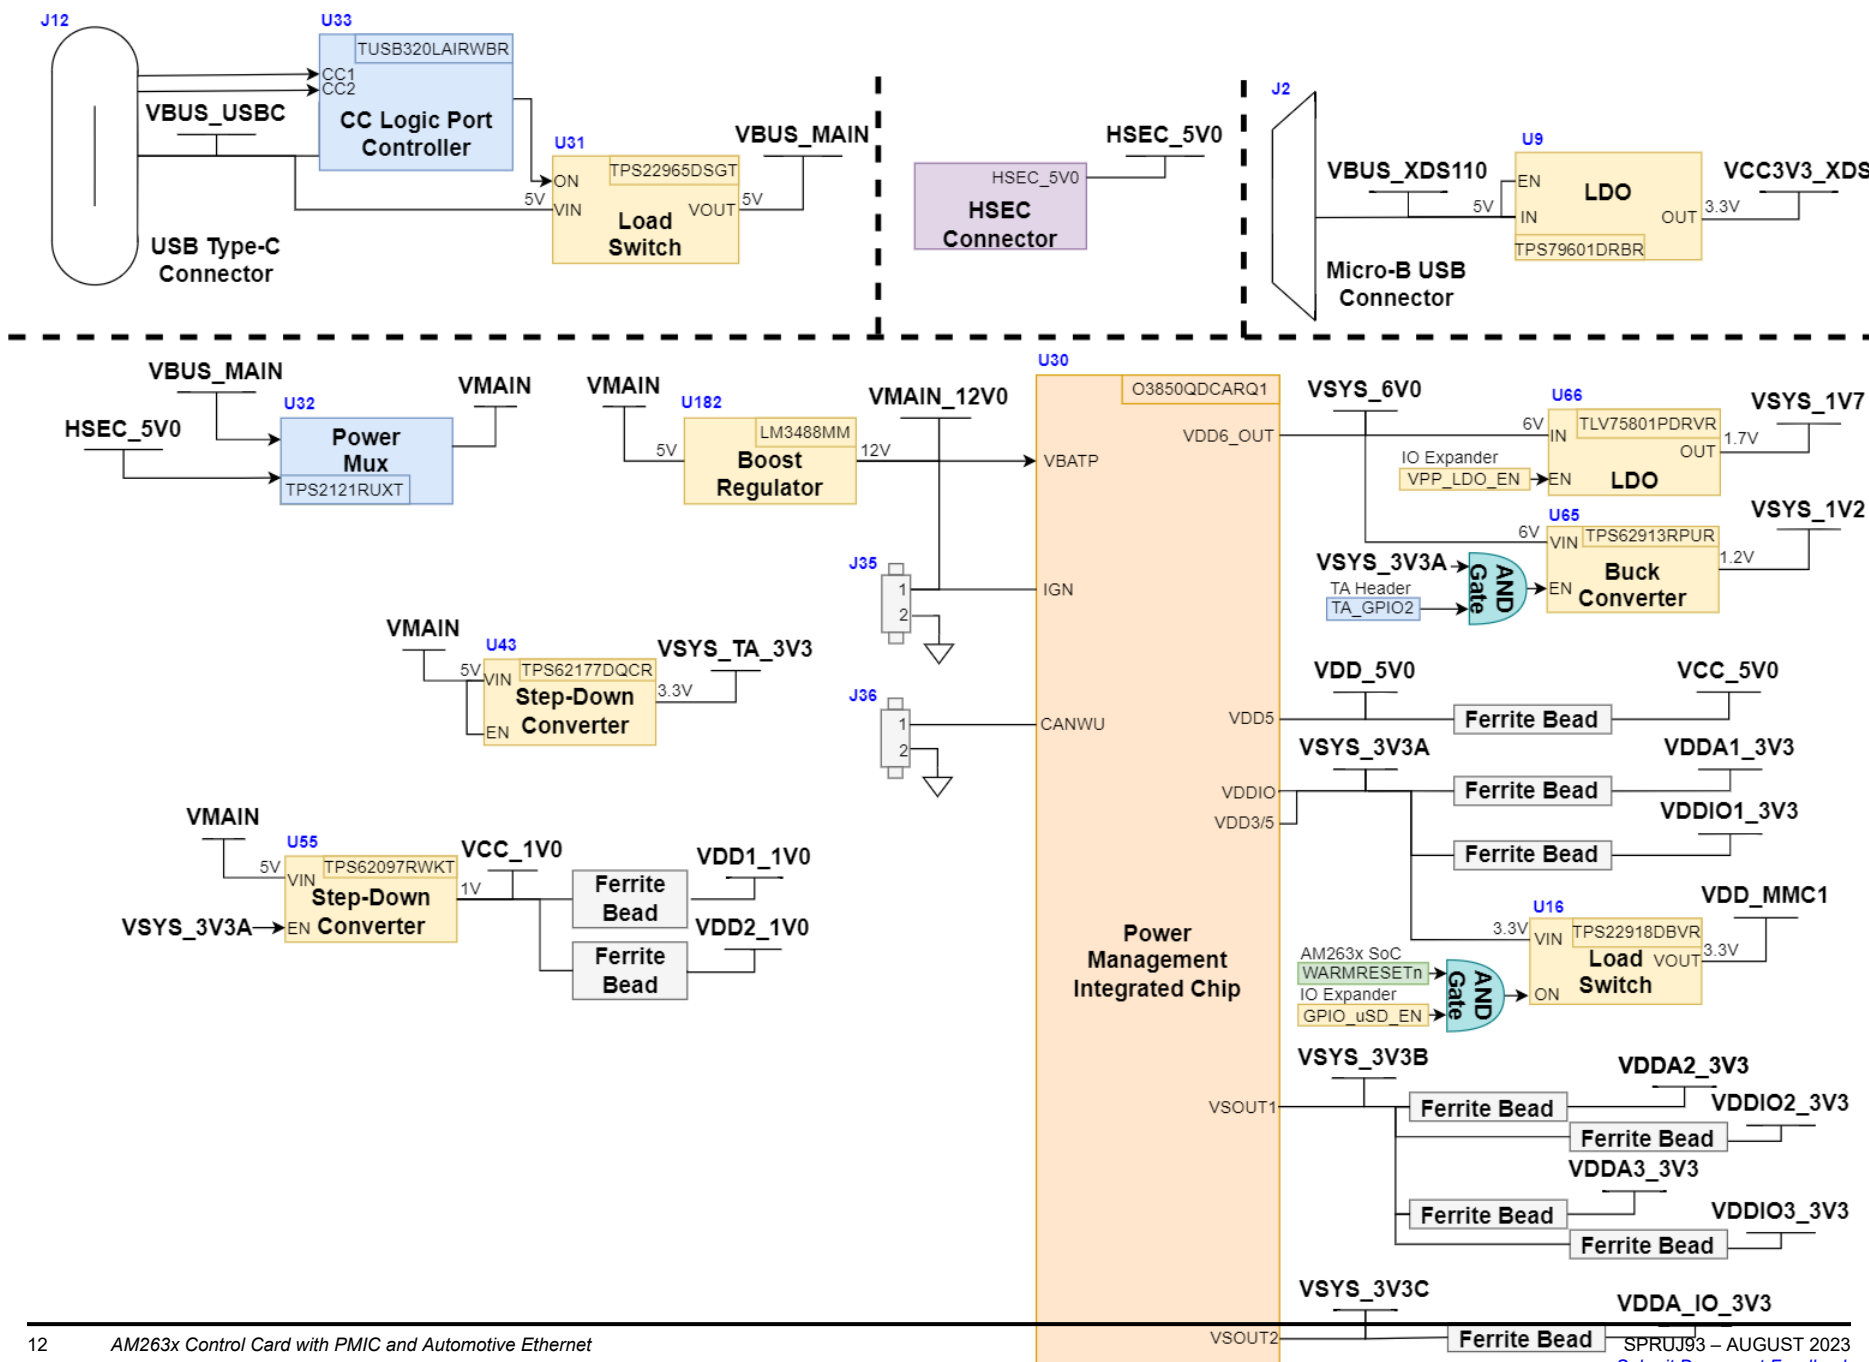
J12
U33
TUSB320LAIRWBR
CC1
CC2
VBUS_USBC
CC Logic Port Controller
U31
ON
TPS22965DSGT
VBUS_MAIN
5V
VIN
VOUT
5V
Load Switch
USB Type-C Connector

HSEC_5V0
HSEC_5V0
HSEC Connector

J2
U9
VBUS_XDS110
EN
LDO
VCC3V3_XDS
5V
IN
OUT
3.3V
TPS79601DRBR
Micro-B USB Connector

VBUS_MAIN
U32
VMAIN
HSEC_5V0
Power Mux
TPS2121RUXT

VMAIN
U182
LM3488MM
5V
Boost Regulator
12V
VMAIN_12V0

U30
O3850QDCARQ1
VBATP
VDD6_OUT
IGN
CANWU
VDD5
VDDIO
VDD3/5
VSOUT1
VSOUT2
Power Management Integrated Chip

J35
1
2
J36
1
2

VMAIN
U43
5V
VIN
TPS62177DQCR
VSYS_TA_3V3
Step-Down Converter
3.3V
EN

VMAIN
U55
5V
TPS62097RWKT
VIN
Step-Down
VCC_1V0
1V
VSYS_3V3A
EN
Converter
Ferrite Bead
VDD1_1V0
Ferrite Bead
VDD2_1V0

VSYS_6V0
U66
VSYS_1V7
6V
IN
TLV75801PDRVR
1.7V
IO Expander
OUT
VPP_LDO_EN
EN
LDO
U65
VSYS_1V2
6V
VIN
TPS62913RPUR
VSYS_3V3A
AND Gate
1.2V
TA Header
EN
Buck Converter
TA_GPIO2

VDD_5V0
VCC_5V0
Ferrite Bead
VSYS_3V3A
VDDA1_3V3
Ferrite Bead
VDDIO1_3V3
Ferrite Bead
U16
VDD_MMC1
3.3V
VIN
TPS22918DBVR
AM263x SoC
3.3V
WARMRESETn
AND Gate
Load
VOUT
IO Expander
ON
Switch
GPIO_uSD_EN

VSYS_3V3B
VDDA2_3V3
Ferrite Bead
VDDIO2_3V3
Ferrite Bead
VDDA3_3V3
Ferrite Bead
VDDIO3_3V3
Ferrite Bead

VSYS_3V3C
VDDA_IO_3V3
Ferrite Bead

12 AM263x Control Card with PMIC and Automotive Ethernet
SPRUJ93 – AUGUST 2023